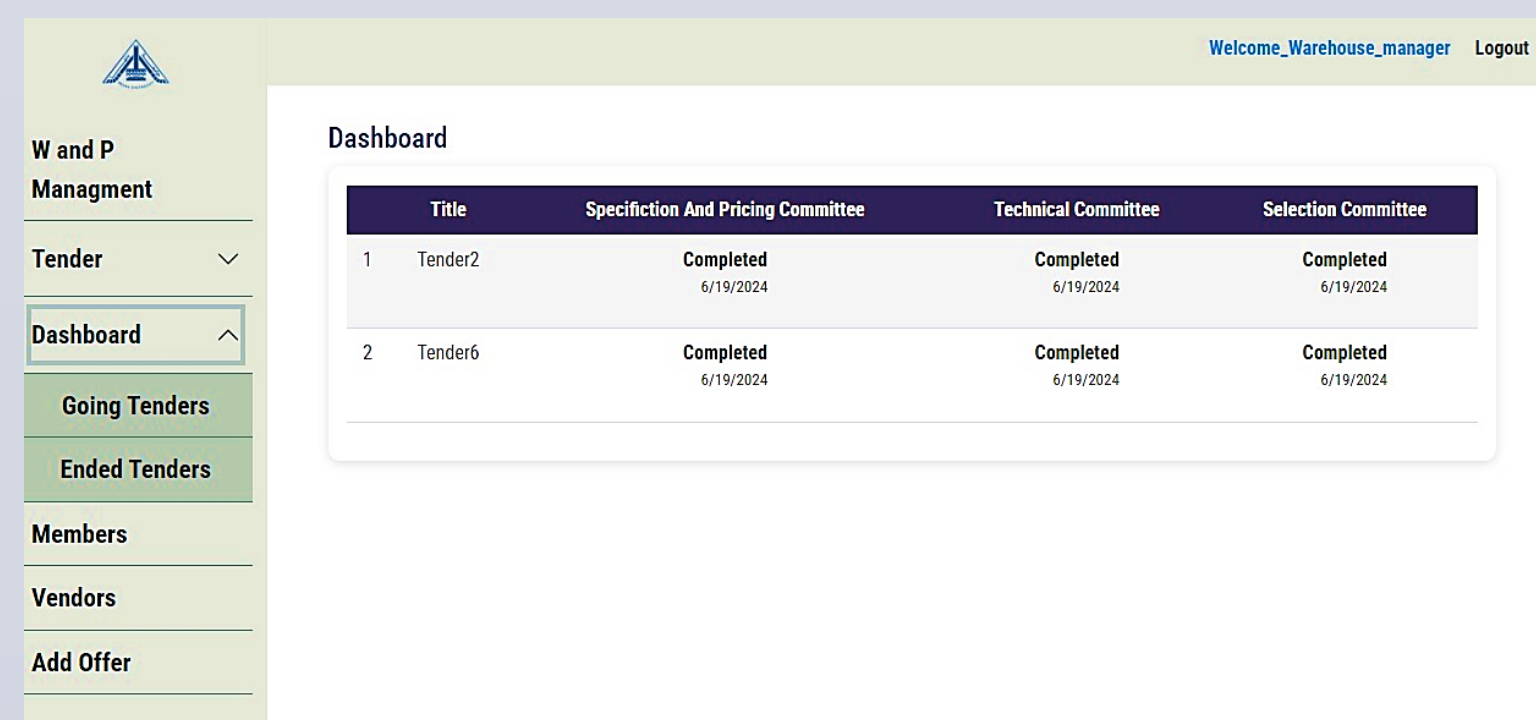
W and P Managment

Tender

Dashboard

Going Tenders

Ended Tenders

Members

Vendors

Add Offer

Welcome_Warehouse_manager Logout

Dashboard

| | Title | Specifiction And Pricing Committee | Technical Committee | Selection Committee |
|---|---|---|---|---|
| 1 | Tender2 | Completed 6/19/2024 | Completed 6/19/2024 | Completed 6/19/2024 |
| 2 | Tender6 | Completed 6/19/2024 | Completed 6/19/2024 | Completed 6/19/2024 |